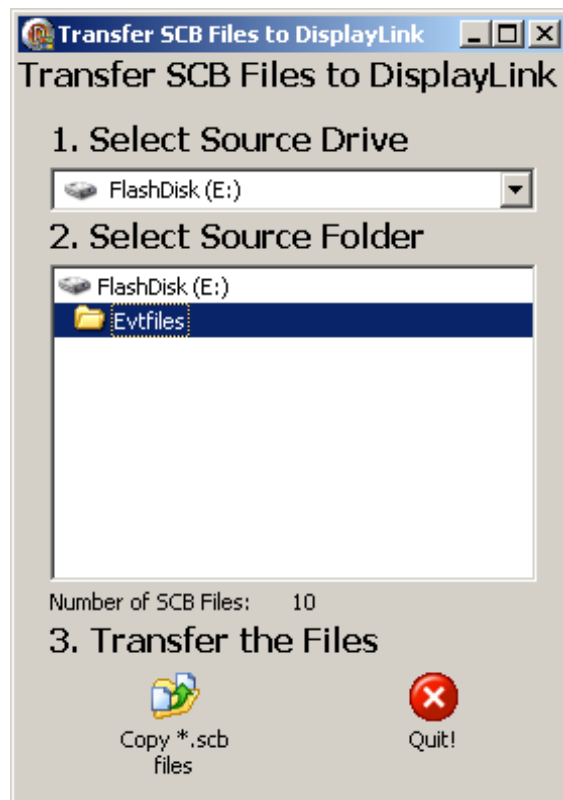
Transfer SCB Files to DisplayLink

Transfer SCB Files to DisplayLink

1. Select Source Drive

FlashDisk (E:)

2. Select Source Folder

FlashDisk (E:)
Evtfiles

Number of SCB Files: 10

3. Transfer the Files

Copy *.scb files

Quit!